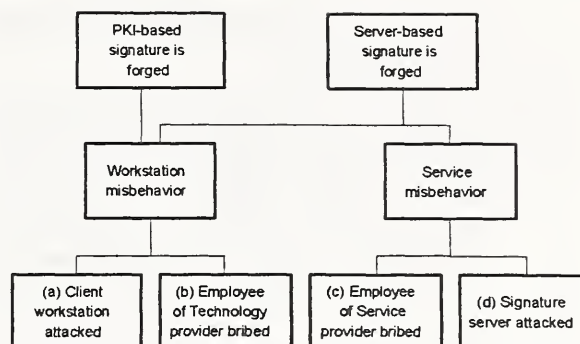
PKI-based signature is forged

Server-based signature is forged

Workstation misbehavior

Service misbehavior

(a) Client workstation attacked

(b) Employee of Technology provider bribed

(c) Employee of Service provider bribed

(d) Signature server attacked